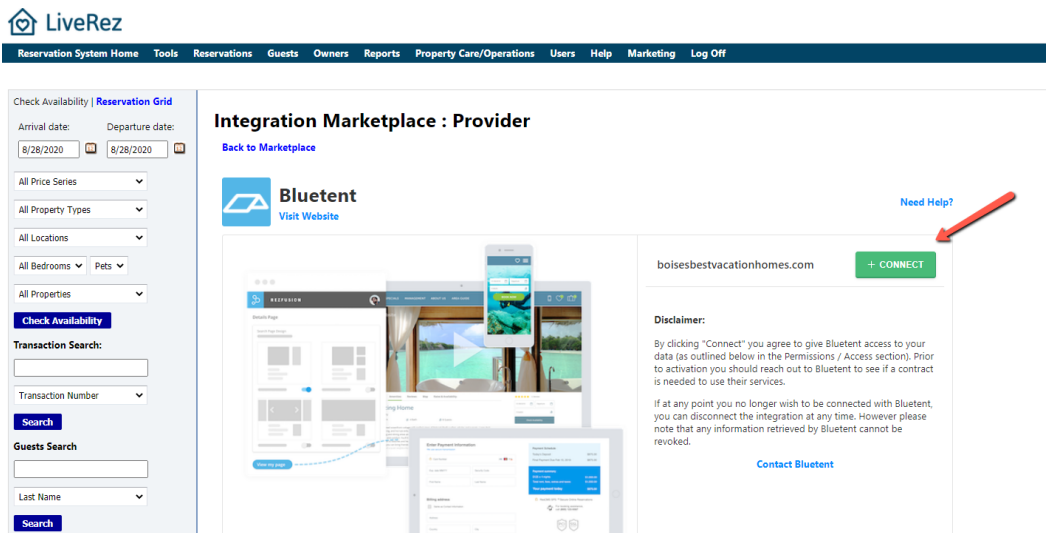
LiveRez

Reservation System Home Tools Reservations Guests Owners Reports Property Care/Operations Users Help Marketing Log Off

Check Availability | Reservation Grid

Arrival date: Departure date:

8/28/2020 8/28/2020

All Price Series

All Property Types

All Locations

All Bedrooms Pets

All Properties

Check Availability

Transaction Search:

Transaction Number

Search

Guests Search

Last Name

Search

Integration Marketplace : Provider

Back to Marketplace

Bluetent

Visit Website

Need Help?

boisesbestvacationhomes.com

+ CONNECT

Disclaimer:

By clicking "Connect" you agree to give Bluetent access to your data (as outlined below in the Permissions / Access section). Prior to activation you should reach out to Bluetent to see if a contract is needed to use their services.

If at any point you no longer wish to be connected with Bluetent, you can disconnect the integration at any time. However please note that any information retrieved by Bluetent cannot be revoked.

Contact Bluetent